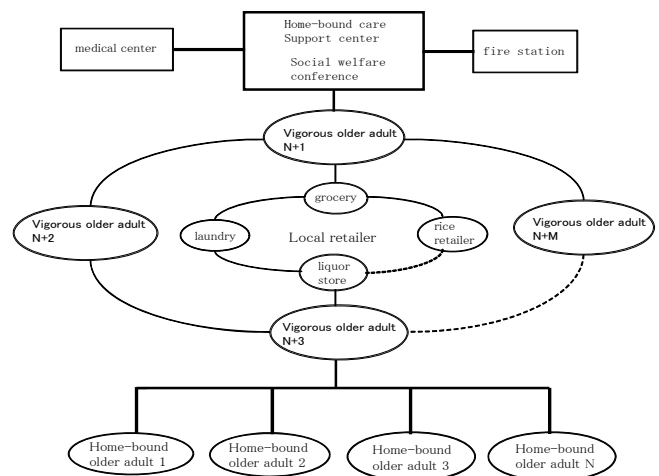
medical center

Home-bound care Support center

Social welfare conference

fire station

Vigorous older adult N+1

Vigorous older adult N+2

grocery

laundry

Local retailer

rice retailer

liquor store

Vigorous older adult N+M

Vigorous older adult N+3

Home-bound older adult 1

Home-bound older adult 2

Home-bound older adult 3

Home-bound older adult N